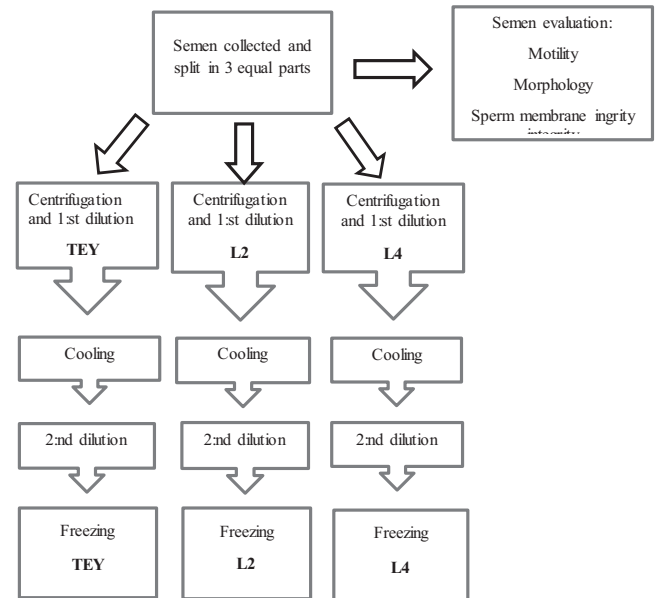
Semen collected and split in 3 equal parts

Semen evaluation:

Motility

Morphology

Sperm membrane ingrity

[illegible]

Centrifugation and 1:st dilution

TEY

Centrifugation and 1:st dilution

L2

Centrifugation and 1:st dilution

L4

Cooling

Cooling

Cooling

2:nd dilution

2:nd dilution

2:nd dilution

Freezing

TEY

Freezing

L2

Freezing

L4